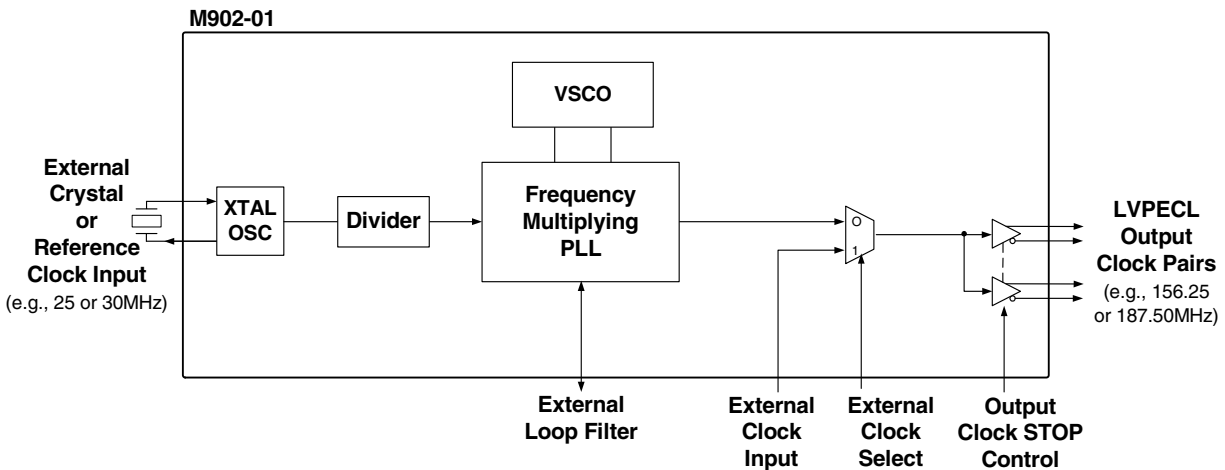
M902-01

External Crystal or Reference Clock Input
(e.g., 25 or 30MHz)

XTAL OSC

Divider

VSCO

Frequency Multiplying PLL

O
1

LVPECL Output Clock Pairs
(e.g., 156.25 or 187.50MHz)

External Loop Filter

External Clock Input

External Clock Select

Output Clock STOP Control